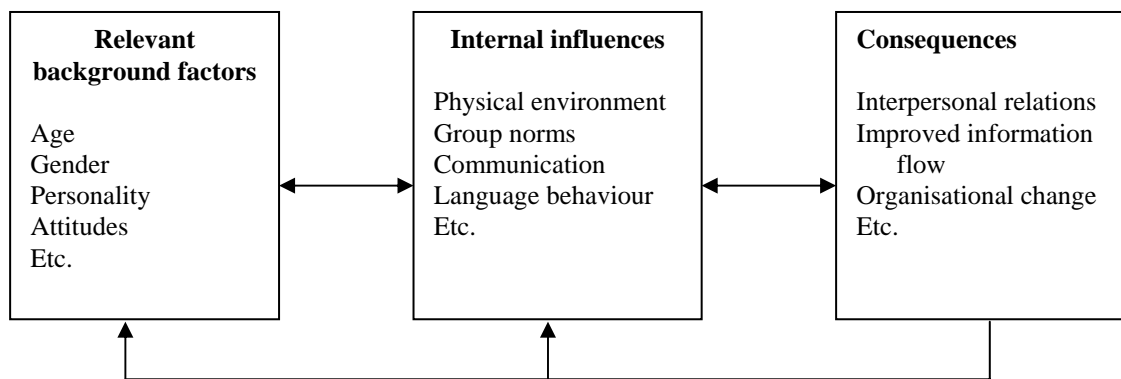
**Relevant background factors**

Age
Gender
Personality
Attitudes
Etc.

**Internal influences**

Physical environment
Group norms
Communication
Language behaviour
Etc.

**Consequences**

Interpersonal relations
Improved information flow
Organisational change
Etc.